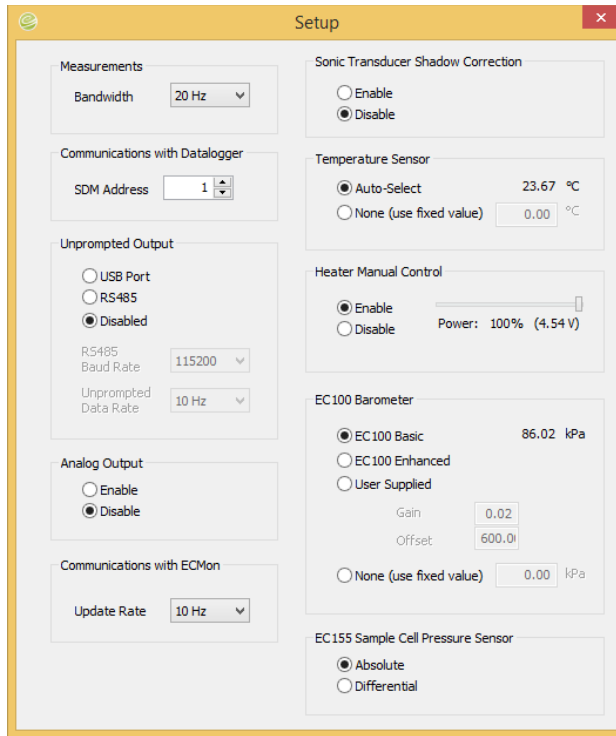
Setup

Measurements
Bandwidth 20 Hz

Communications with Datalogger
SDM Address 1

Unprompted Output
USB Port
RS485
Disabled
RS485 Baud Rate 115200
Unprompted Data Rate 10 Hz

Analog Output
Enable
Disable

Communications with ECMon
Update Rate 10 Hz

Sonic Transducer Shadow Correction
Enable
Disable

Temperature Sensor
Auto-Select 23.67 °C
None (use fixed value) 0.00 °C

Heater Manual Control
Enable
Disable
Power: 100% (4.54 V)

EC100 Barometer
EC100 Basic 86.02 kPa
EC100 Enhanced
User Supplied
Gain 0.02
Offset 600.0
None (use fixed value) 0.00 kPa

EC155 Sample Cell Pressure Sensor
Absolute
Differential